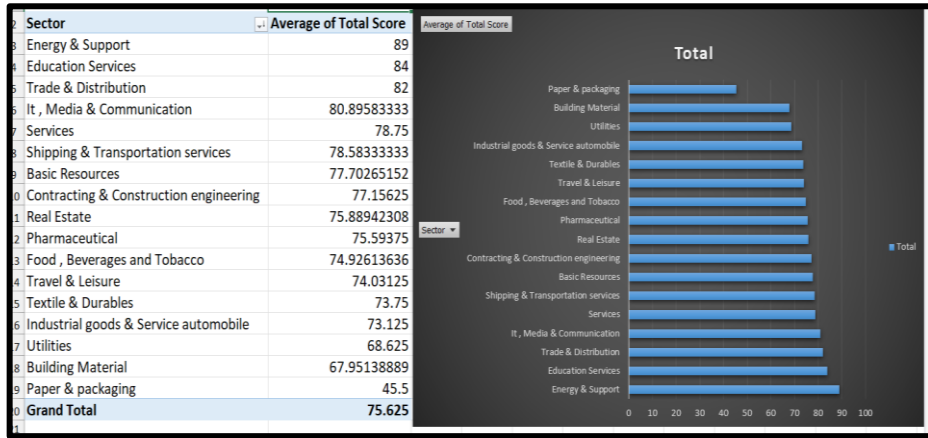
| | Sector | Average of Total Score |
|---|---|---|
| 3 | Energy & Support | 89 |
| 4 | Education Services | 84 |
| 5 | Trade & Distribution | 82 |
| 6 | It , Media & Communication | 80.89583333 |
| 7 | Services | 78.75 |
| 8 | Shipping & Transportation services | 78.58333333 |
| 9 | Basic Resources | 77.70265152 |
| 10 | Contracting & Construction engineering | 77.15625 |
| 11 | Real Estate | 75.88942308 |
| 12 | Pharmaceutical | 75.59375 |
| 13 | Food , Beverages and Tobacco | 74.92613636 |
| 14 | Travel & Leisure | 74.03125 |
| 15 | Textile & Durables | 73.75 |
| 16 | Industrial goods & Service automobile | 73.125 |
| 17 | Utilities | 68.625 |
| 18 | Building Material | 67.95138889 |
| 19 | Paper & packaging | 45.5 |
| 20 | Grand Total | 75.625 |

Average of Total Score

Total

Paper & packaging
Building Material
Utilities
Industrial goods & Service automobile
Textile & Durables
Travel & Leisure
Food , Beverages and Tobacco
Pharmaceutical
Real Estate
Contracting & Construction engineering
Basic Resources
Shipping & Transportation services
Services
It , Media & Communication
Trade & Distribution
Education Services
Energy & Support

Sector

Total

0 10 20 30 40 50 60 70 80 90 100